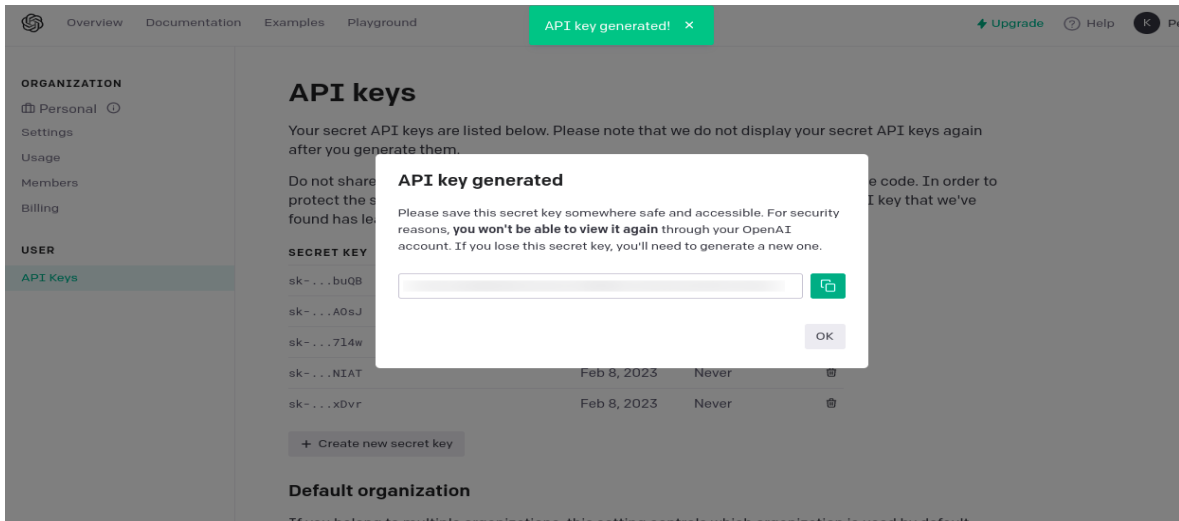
Overview Documentation Examples Playground

API key generated! ×

Upgrade Help K Pe

ORGANIZATION
Personal
Settings
Usage
Members
Billing

USER
API Keys

API keys

Your secret API keys are listed below. Please note that we do not display your secret API keys again after you generate them.

Do not share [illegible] e code. In order to protect the s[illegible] I key that we've found has le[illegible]

SECRET KEY

sk-...buQB
sk-...AOsJ
sk-...714w
sk-...NIAT Feb 8, 2023 Never
sk-...xDvr Feb 8, 2023 Never

+ Create new secret key

Default organization

API key generated

Please save this secret key somewhere safe and accessible. For security reasons, **you won't be able to view it again** through your OpenAI account. If you lose this secret key, you'll need to generate a new one.

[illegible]

OK